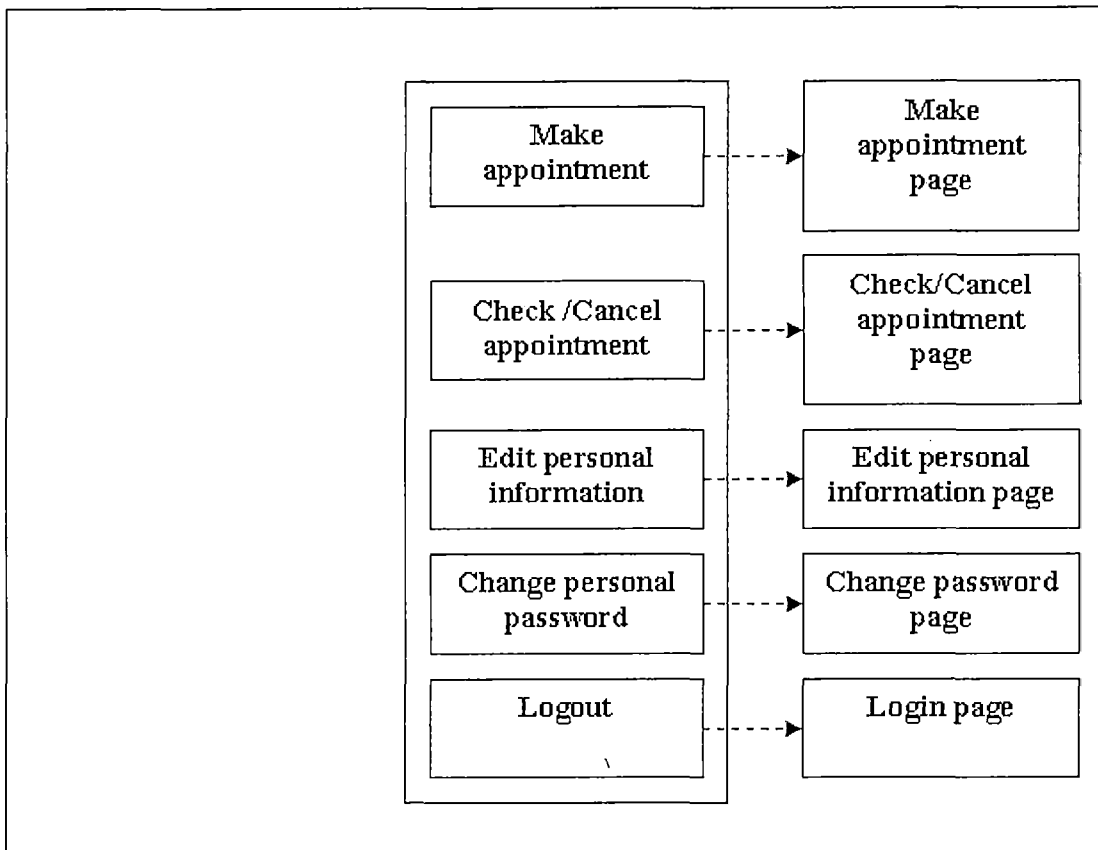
Make appointment

Make appointment page

Check /Cancel appointment

Check/Cancel appointment page

Edit personal information

Edit personal information page

Change personal password

Change password page

Logout

Login page